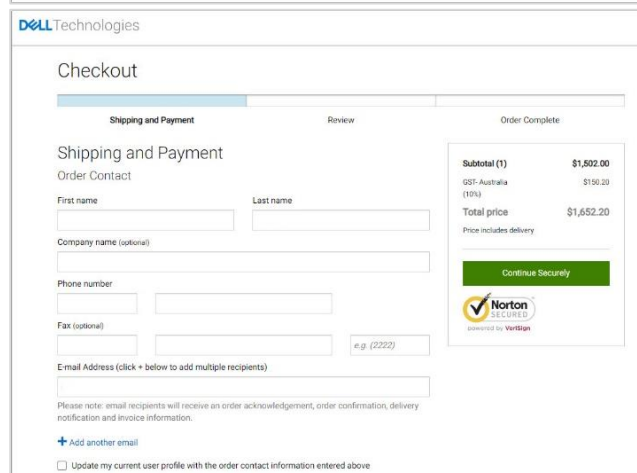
DELL Technologies

Checkout

Shipping and Payment

Review

Order Complete

Shipping and Payment

Order Contact

First name

Last name

Company name (optional)

Phone number

Fax (optional)

e.g. (2222)

E-mail Address (click + below to add multiple recipients)

Please note: email recipients will receive an order acknowledgement, order confirmation, delivery notification and invoice information.

+ Add another email

Update my current user profile with the order contact information entered above

| Subtotal (1) | $1,502.00 |
|---|---|
| GST- Australia (10%) | $150.20 |
| Total price | $1,652.20 |

Price includes delivery

Continue Securely

Norton SECURED

powered by VeriSign